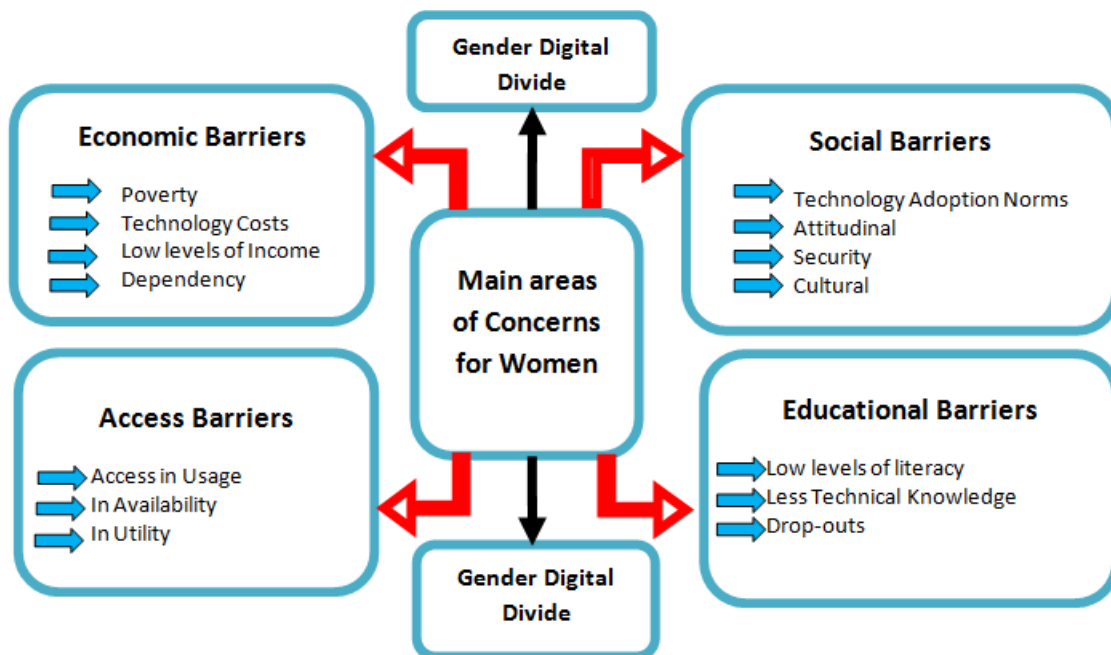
Gender Digital Divide

Economic Barriers

Poverty
Technology Costs
Low levels of Income
Dependency

Social Barriers

Technology Adoption Norms
Attitudinal
Security
Cultural

Main areas of Concerns for Women

Access Barriers

Access in Usage
In Availability
In Utility

Educational Barriers

Low levels of literacy
Less Technical Knowledge
Drop-outs

Gender Digital Divide